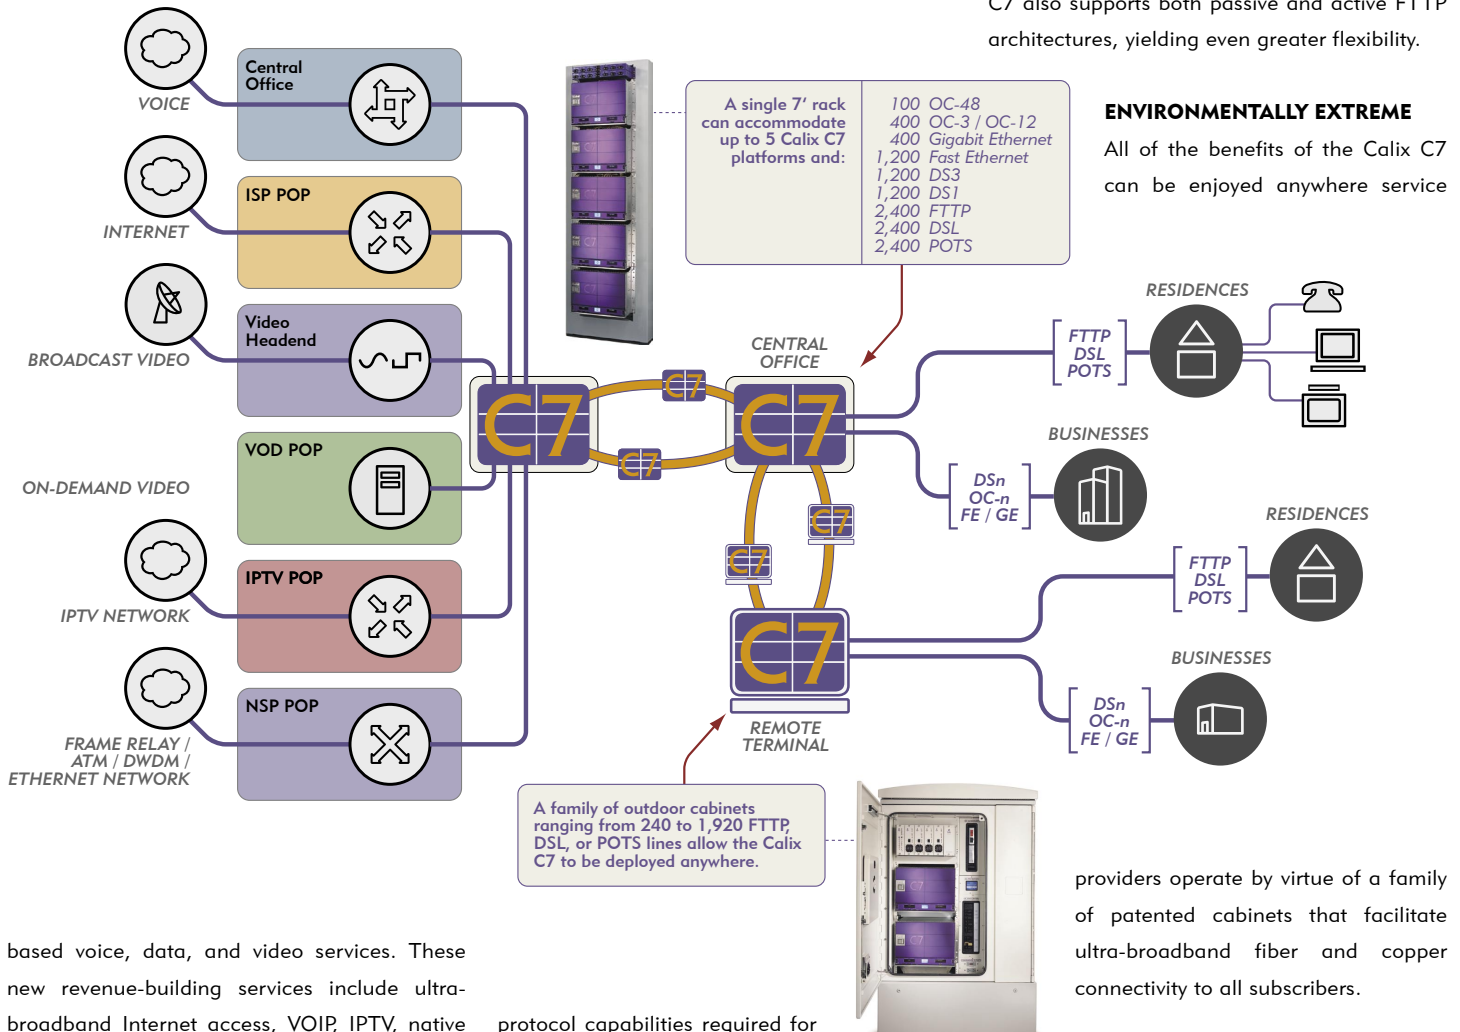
C7 also supports both passive and active FTTP architectures, yielding even greater flexibility.

ENVIRONMENTALLY EXTREME

All of the benefits of the Calix C7 can be enjoyed anywhere service

VOICE

Central Office

INTERNET

ISP POP

BROADCAST VIDEO

Video Headend

ON-DEMAND VIDEO

VOD POP

IPTV NETWORK

IPTV POP

FRAME RELAY / ATM / DWDM / ETHERNET NETWORK

NSP POP

A single 7' rack can accommodate up to 5 Calix C7 platforms and:

100 OC-48
400 OC-3 / OC-12
400 Gigabit Ethernet
1,200 Fast Ethernet
1,200 DS3
1,200 DS1
2,400 FTTP
2,400 DSL
2,400 POTS

C7

C7

C7

C7

C7

C7

C7

CENTRAL OFFICE

RESIDENCES

FTTP DSL POTS

BUSINESSES

DSn OC-n FE / GE

RESIDENCES

FTTP DSL POTS

BUSINESSES

DSn OC-n FE / GE

REMOTE TERMINAL

A family of outdoor cabinets ranging from 240 to 1,920 FTTP, DSL, or POTS lines allow the Calix C7 to be deployed anywhere.

providers operate by virtue of a family of patented cabinets that facilitate ultra-broadband fiber and copper connectivity to all subscribers.

based voice, data, and video services. These new revenue-building services include ultra-broadband Internet access, VOIP, IPTV, native

protocol capabilities required for